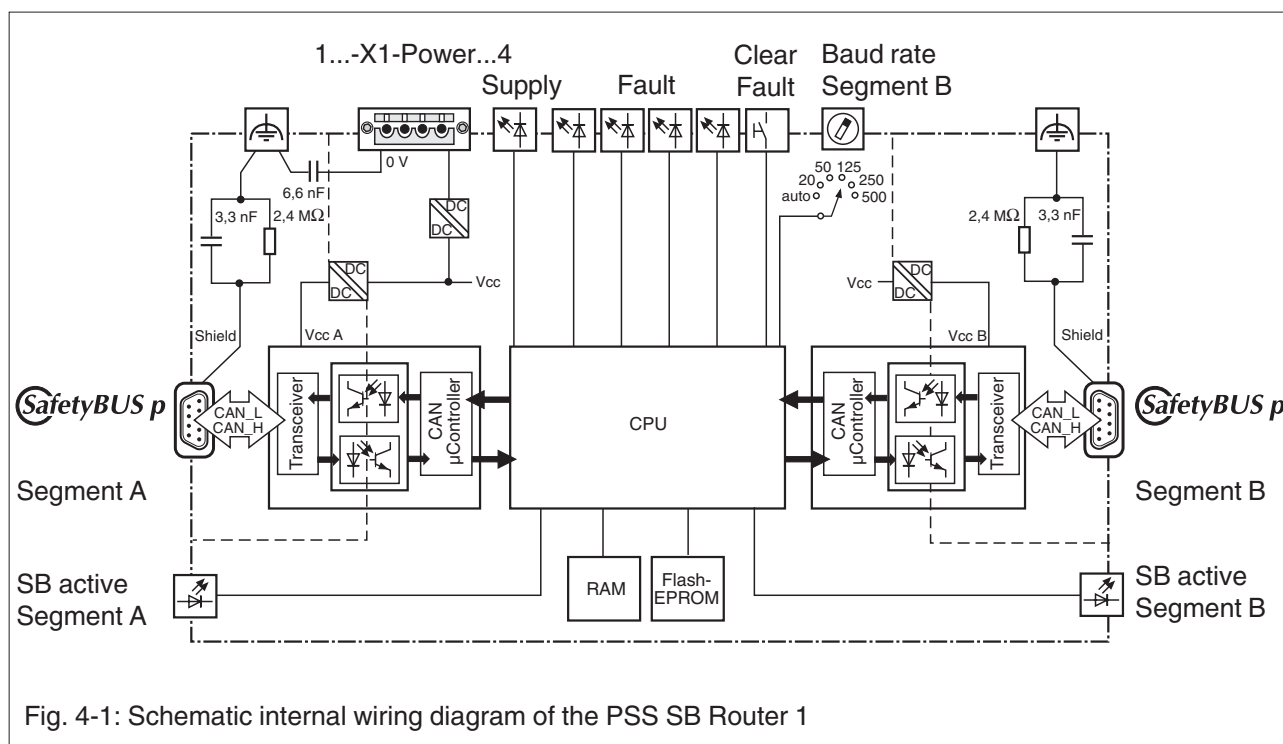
1...-X1-Power...4

Supply

Fault

Clear Fault

Baud rate Segment B

0 V

6,6 nF

3,3 nF

2,4 MΩ

DC DC

DC DC

Vcc

50 125

20

250

auto

500

2,4 MΩ

3,3 nF

Vcc

DC DC

Shield

Vcc A

Vcc B

Shield

SafetyBUS p

CAN_L CAN_H

Transceiver

CAN µController

CPU

CAN µController

Transceiver

CAN_L CAN_H

SafetyBUS p

Segment A

Segment B

SB active Segment A

RAM

Flash-EPROM

SB active Segment B

Fig. 4-1: Schematic internal wiring diagram of the PSS SB Router 1